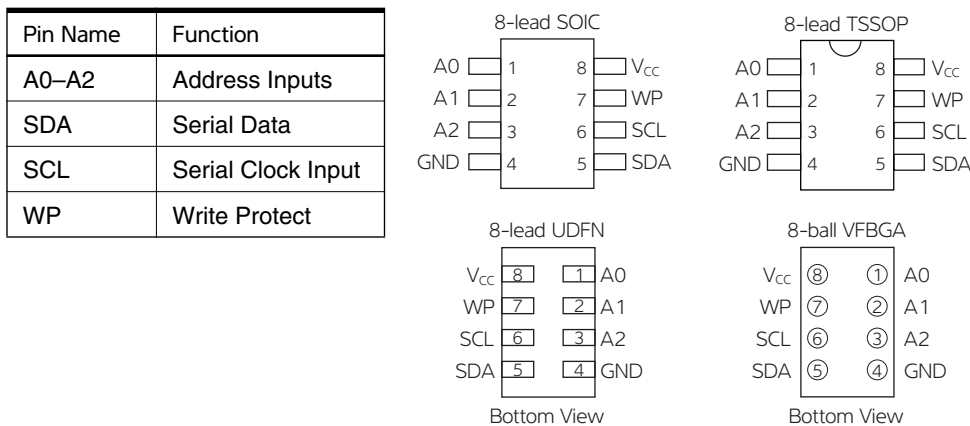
| Pin Name | Function |
|---|---|
| A0–A2 | Address Inputs |
| SDA | Serial Data |
| SCL | Serial Clock Input |
| WP | Write Protect |

8-lead SOIC

A0 1 8 $V_{CC}$
A1 2 7 WP
A2 3 6 SCL
GND 4 5 SDA

8-lead TSSOP

A0 1 8 $V_{CC}$
A1 2 7 WP
A2 3 6 SCL
GND 4 5 SDA

8-lead UDFN

$V_{CC}$ 8 1 A0
WP 7 2 A1
SCL 6 3 A2
SDA 5 4 GND

Bottom View

8-ball VFBGA

$V_{CC}$ ⑧ ① A0
WP ⑦ ② A1
SCL ⑥ ③ A2
SDA ⑤ ④ GND

Bottom View